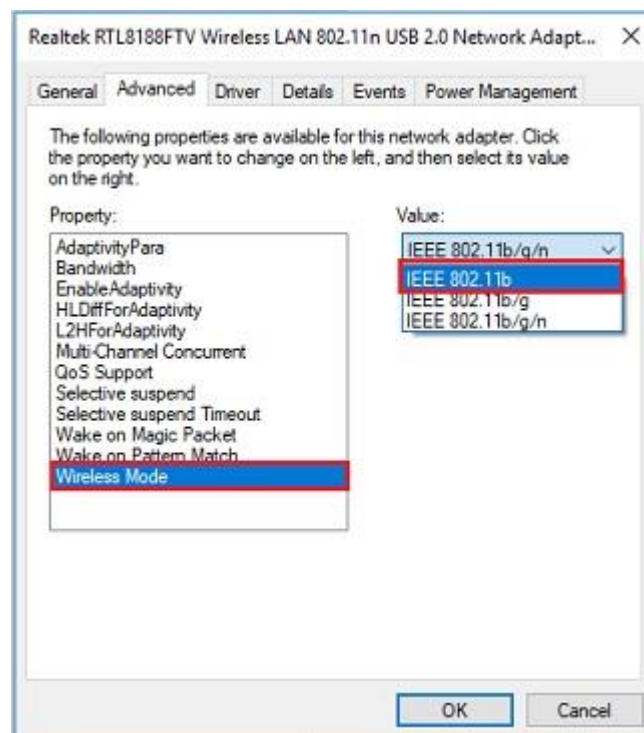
Realtek RTL8188FTV Wireless LAN 802.11n USB 2.0 Network Adapt... ✕

General Advanced Driver Details Events Power Management

The following properties are available for this network adapter. Click the property you want to change on the left, and then select its value on the right.

Property:

AdaptivityPara
Bandwidth
EnableAdaptivity
HLDiffForAdaptivity
L2HForAdaptivity
Multi-Channel Concurrent
QoS Support
Selective suspend
Selective suspend Timeout
Wake on Magic Packet
Wake on Pattern Match
Wireless Mode

Value:

IEEE 802.11b/g/n
IEEE 802.11b
IEEE 802.11b/g
IEEE 802.11b/g/n

OK Cancel